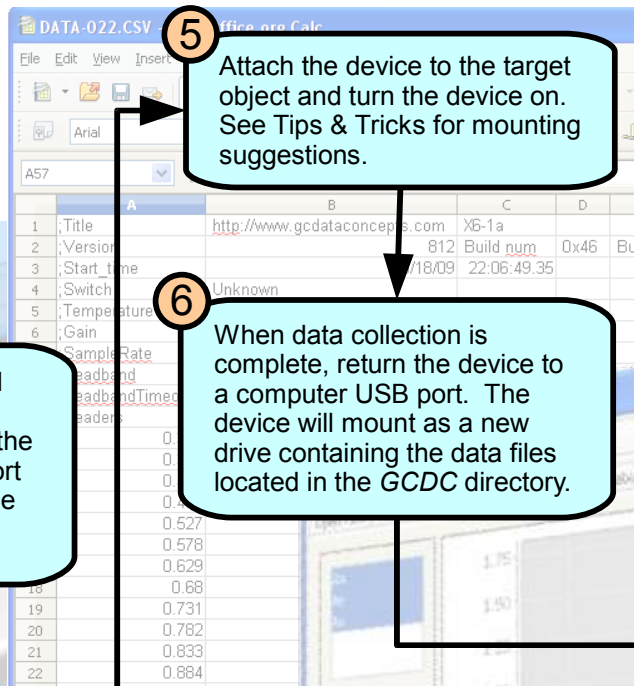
DATA-022.CSV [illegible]ffice.org Calc

File Edit View Insert

Arial

A57

5

Attach the device to the target object and turn the device on. See Tips & Tricks for mounting suggestions.

| | A | B | C | D | |
|---|---|---|---|---|---|
| 1 | ;Title | http://www.gcdataconcepts.com | X6-1a | | |
| 2 | ;Version | 812 | Build num | 0x46 | Bu |
| 3 | ;Start_time | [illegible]/18/09 | 22:06:49.35 | | |
| 4 | ;Switch | Unknown | | | |
| 5 | ;Temperature | | | | |
| 6 | ;Gain | | | | |
| | ;SampleRate | | | | |
| | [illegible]eadband | | | | |
| | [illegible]eadbandTimed | | | | |
| | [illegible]eaders | | | | |
| | 0.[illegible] | | | | |
| | 0.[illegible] | | | | |
| | 0.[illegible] | | | | |
| | 0.4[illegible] | | | | |
| | 0.527 | | | | |
| | 0.578 | | | | |
| | 0.629 | | | | |
| 18 | 0.68 | | | | |
| 19 | 0.731 | | | | |
| 20 | 0.782 | | | | |
| 21 | 0.833 | | | | |
| 22 | 0.884 | | | | |

6

When data collection is complete, return the device to a computer USB port. The device will mount as a new drive containing the data files located in the GCDC directory.

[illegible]l
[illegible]
the
ort
e

1.75
1.50